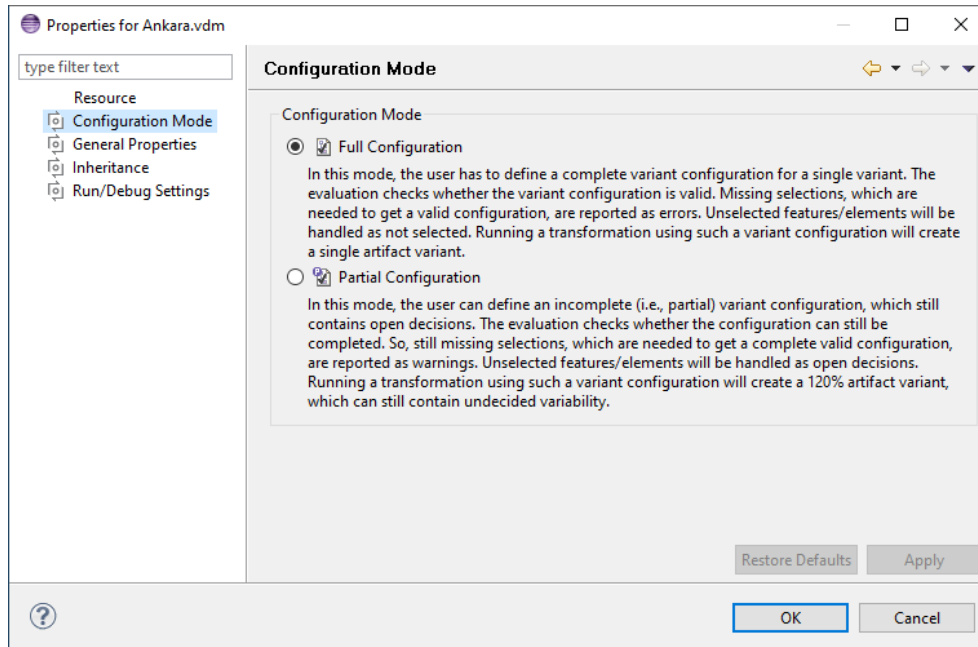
Properties for Ankara.vdm

type filter text

Resource
Configuration Mode
General Properties
Inheritance
Run/Debug Settings

Configuration Mode

Configuration Mode

Full Configuration

In this mode, the user has to define a complete variant configuration for a single variant. The evaluation checks whether the variant configuration is valid. Missing selections, which are needed to get a valid configuration, are reported as errors. Unselected features/elements will be handled as not selected. Running a transformation using such a variant configuration will create a single artifact variant.

Partial Configuration

In this mode, the user can define an incomplete (i.e., partial) variant configuration, which still contains open decisions. The evaluation checks whether the configuration can still be completed. So, still missing selections, which are needed to get a complete valid configuration, are reported as warnings. Unselected features/elements will be handled as open decisions. Running a transformation using such a variant configuration will create a 120% artifact variant, which can still contain undecided variability.

Restore Defaults
Apply

?

OK
Cancel